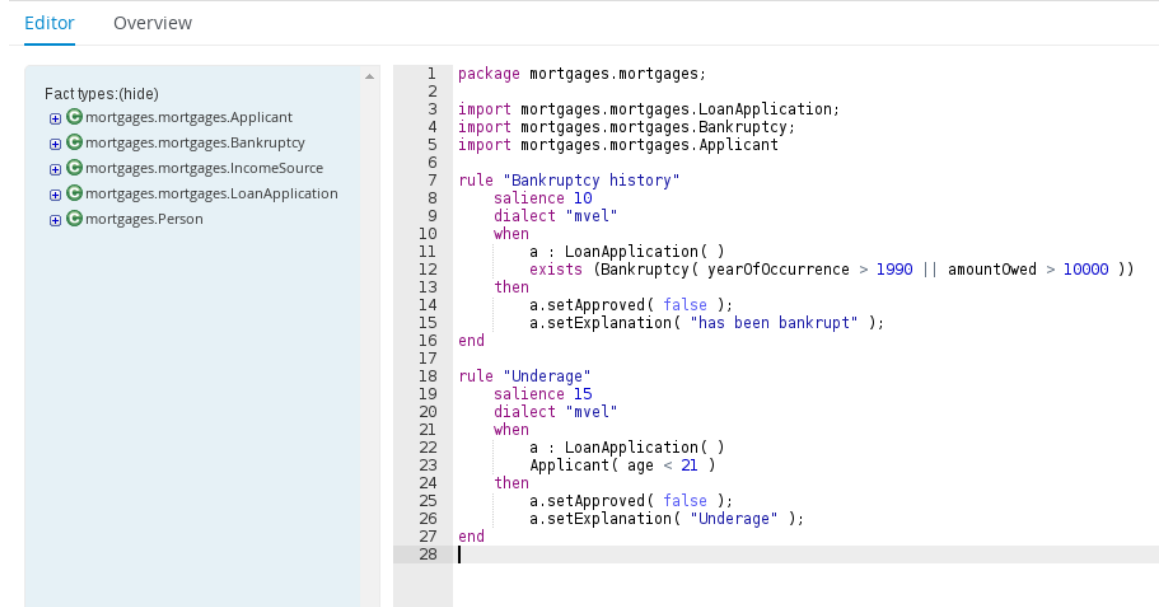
Editor Overview

Fact types:(hide)
mortgages.mortgages.Applicant
mortgages.mortgages.Bankruptcy
mortgages.mortgages.IncomeSource
mortgages.mortgages.LoanApplication
mortgages.Person

1 package mortgages.mortgages;
2
3 import mortgages.mortgages.LoanApplication;
4 import mortgages.mortgages.Bankruptcy;
5 import mortgages.mortgages.Applicant
6
7 rule "Bankruptcy history"
8 salience 10
9 dialect "mvel"
10 when
11 a : LoanApplication( )
12 exists (Bankruptcy( yearOfOccurrence > 1990 || amountOwed > 10000 ))
13 then
14 a.setApproved( false );
15 a.setExplanation( "has been bankrupt" );
16 end
17
18 rule "Underage"
19 salience 15
20 dialect "mvel"
21 when
22 a : LoanApplication( )
23 Applicant( age < 21 )
24 then
25 a.setApproved( false );
26 a.setExplanation( "Underage" );
27 end
28